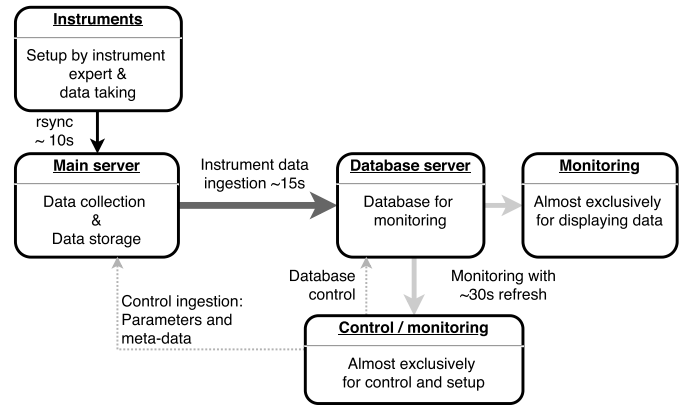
Instruments

Setup by instrument expert & data taking

rsync ~ 10s

Main server

Data collection & Data storage

Instrument data ingestion ~15s

Database server

Database for monitoring

Monitoring

Almost exclusively for displaying data

Database control

Monitoring with ~30s refresh

Control ingestion: Parameters and meta-data

Control / monitoring

Almost exclusively for control and setup